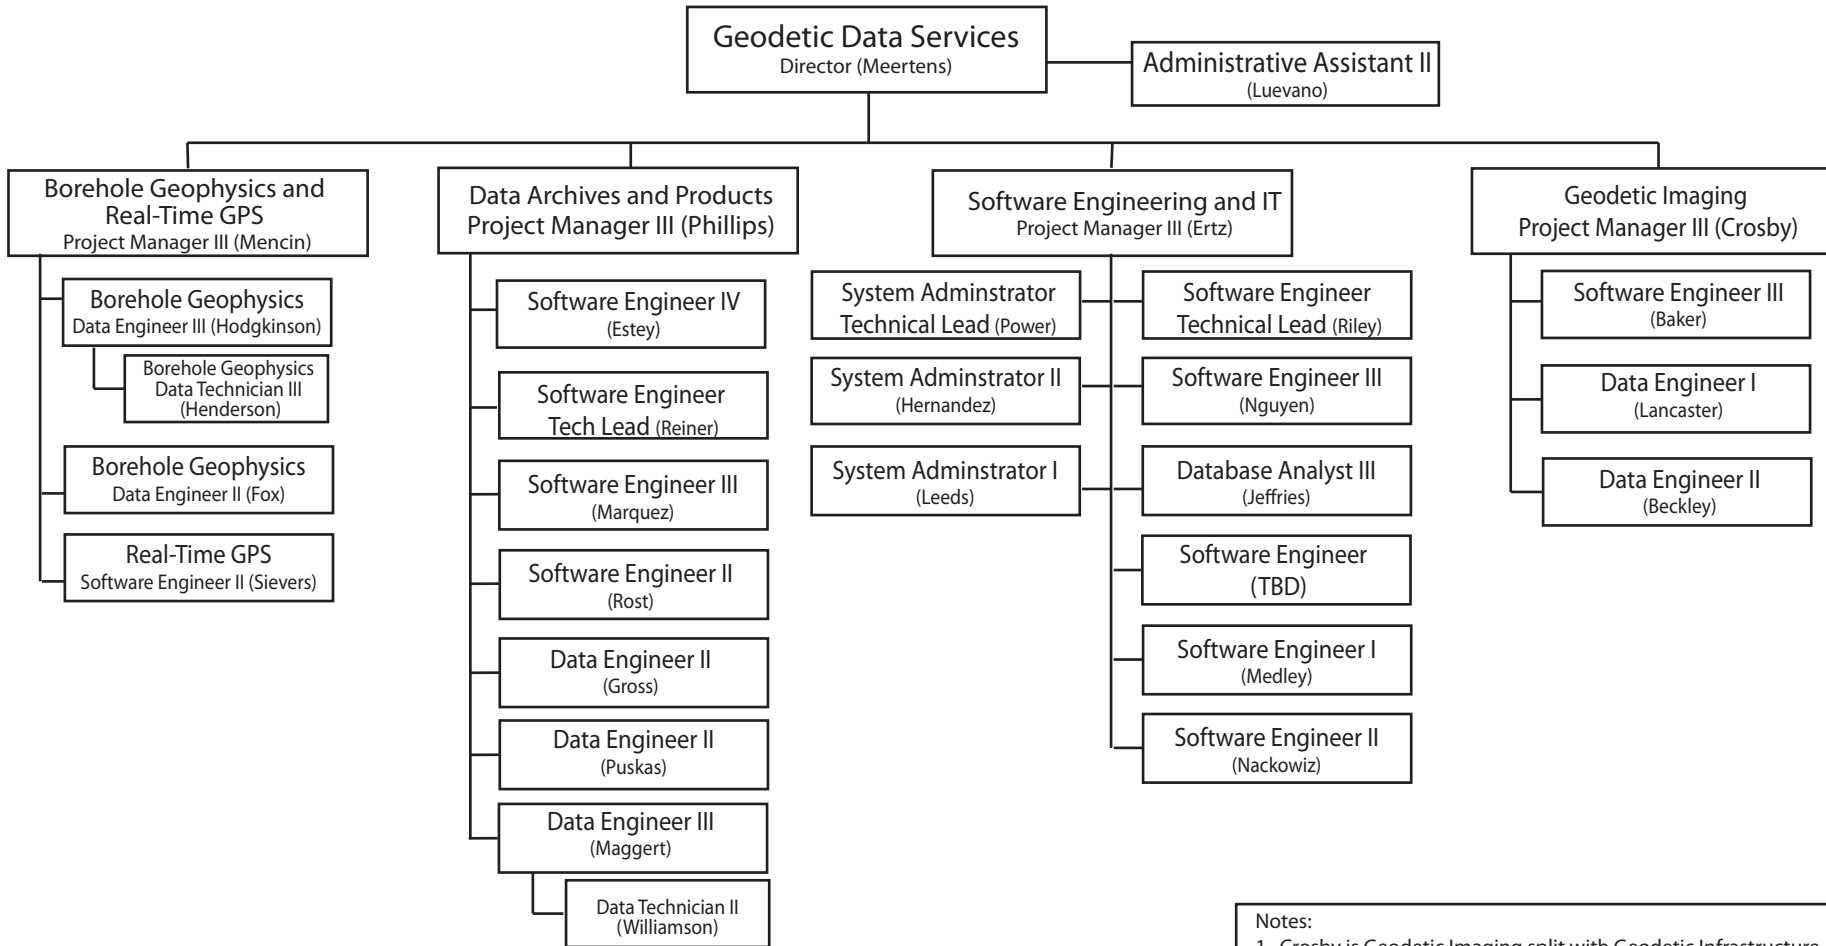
Geodetic Data Services
Director (Meertens)

Administrative Assistant II
(Luevano)

Borehole Geophysics and Real-Time GPS
Project Manager III (Mencin)

Borehole Geophysics
Data Engineer III (Hodgkinson)

Borehole Geophysics
Data Technician III
(Henderson)

Borehole Geophysics
Data Engineer II (Fox)

Real-Time GPS
Software Engineer II (Sievers)

Data Archives and Products
Project Manager III (Phillips)

Software Engineer IV
(Estey)

Software Engineer
Tech Lead (Reiner)

Software Engineer III
(Marquez)

Software Engineer II
(Rost)

Data Engineer II
(Gross)

Data Engineer II
(Puskas)

Data Engineer III
(Maggert)

Data Technician II
(Williamson)

Software Engineering and IT
Project Manager III (Ertz)

System Adminstrator
Technical Lead (Power)

System Adminstrator II
(Hernandez)

System Adminstrator I
(Leeds)

Software Engineer
Technical Lead (Riley)

Software Engineer III
(Nguyen)

Database Analyst III
(Jeffries)

Software Engineer
(TBD)

Software Engineer I
(Medley)

Software Engineer II
(Nackowiz)

Geodetic Imaging
Project Manager III (Crosby)

Software Engineer III
(Baker)

Data Engineer I
(Lancaster)

Data Engineer II
(Beckley)

Notes:
1. Crosby is Geodetic Imaging split with Geodetic Infrastructure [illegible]